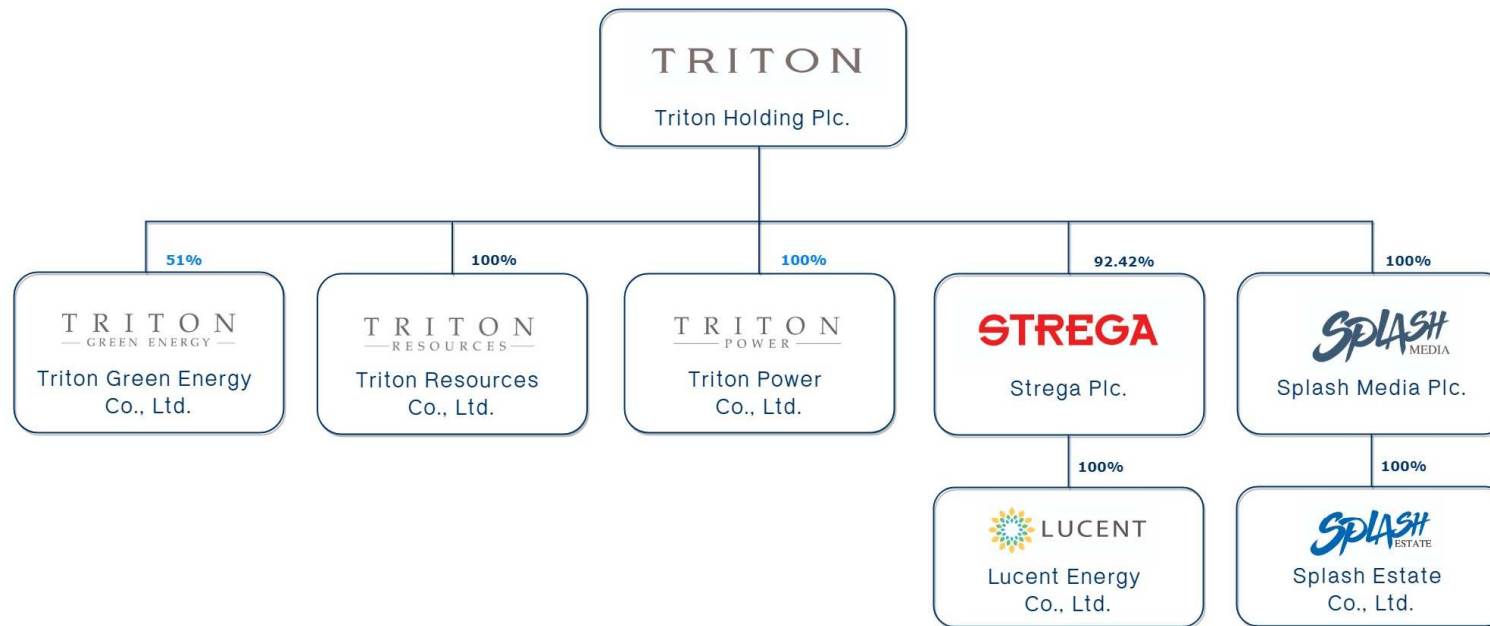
TRITON
Triton Holding Plc.

51%
TRITON
GREEN ENERGY
Triton Green Energy Co., Ltd.

100%
TRITON
RESOURCES
Triton Resources Co., Ltd.

100%
TRITON
POWER
Triton Power Co., Ltd.

92.42%
STREGA
Strega Plc.

100%
SPLASH
MEDIA
Splash Media Plc.

100%
LUCENT
Lucent Energy Co., Ltd.

100%
SPLASH
ESTATE
Splash Estate Co., Ltd.